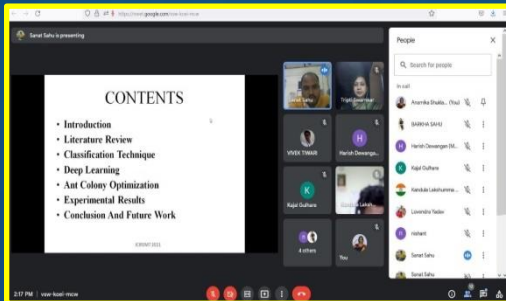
https://meet.google.com/vsw-kswi-mcw

Sanat Sahu is presenting

CONTENTS

• Introduction
• Literature Review
• Classification Technique
• Deep Learning
• Ant Colony Optimization
• Experimental Results
• Conclusion And Future Work

ICRISMT 2021

Sanat Sahu
Tripti Dewangan
VIVEK TIWARI
H
Harish Dewanga...
K
Kajal Guhare
Kanduka Laksh...
4 others
You

People

Search for people

In call

Anamika Shukla... (You)
BARKHA SAHU
H
Harish Dewangan (M...
K
Kajal Guhare
Kanduka Lakshumma...
Lavendra Yadav
Nishant
Sanat Sahu
Sonal Sahu

2:17 PM | vsw-kswi-mcw